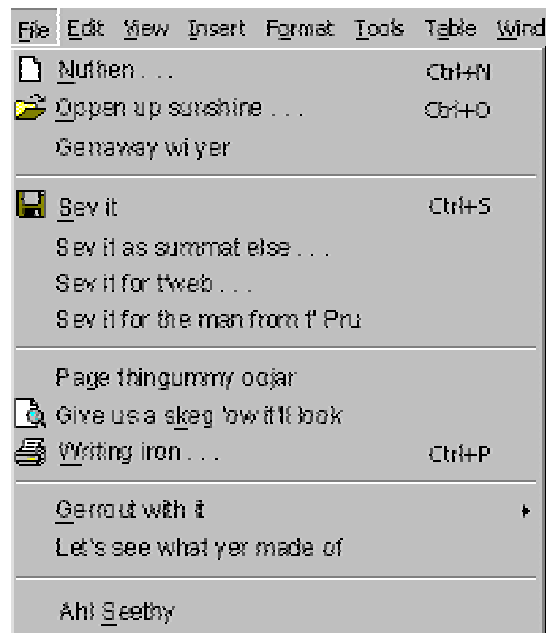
File Edit View Insert Format Tools Table Wind

Nuthen . . . Ctrl+N
Oppen up sunshine . . . Ctrl+O
Getaway wi yer

Sev it Ctrl+S
Sev it as summat else . . .
Sev it for t'web . . .
Sev it for the man from t' Pru

Page thingummy oojar
Give us a skeg 'ow it'll look
Writing iron . . . Ctrl+P

Gerrout with it
Let's see what yer made of

Ah! Seethy